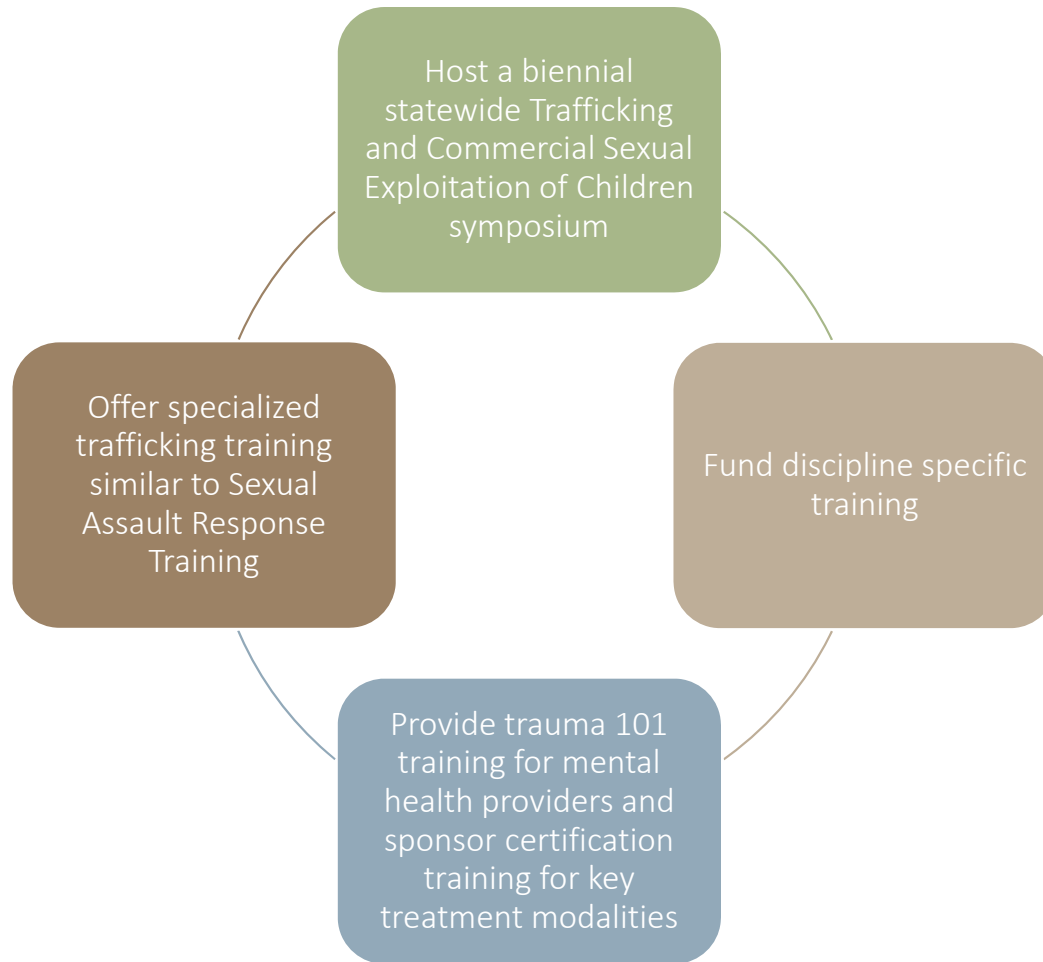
Host a biennial statewide Trafficking and Commercial Sexual Exploitation of Children symposium

Fund discipline specific training

Provide trauma 101 training for mental health providers and sponsor certification training for key treatment modalities

Offer specialized trafficking training similar to Sexual Assault Response Training